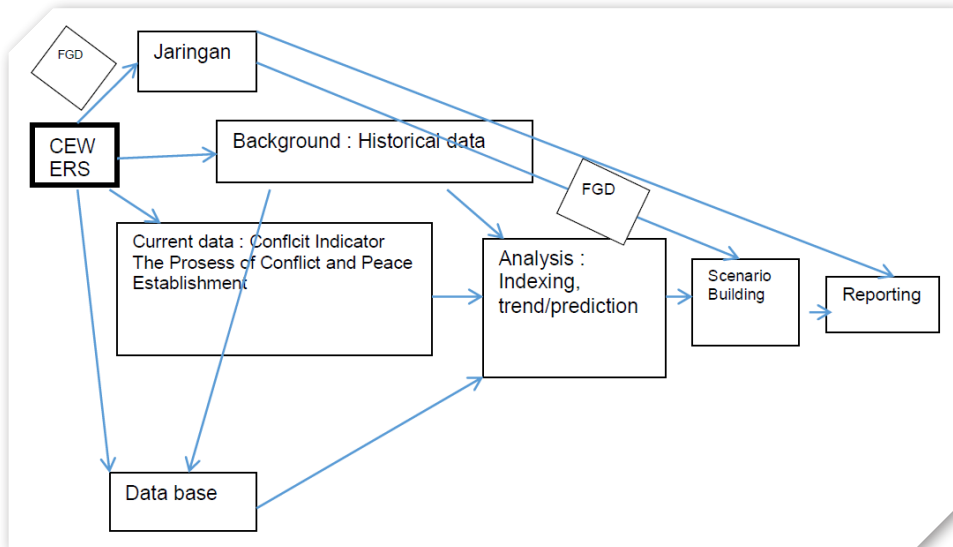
FGD

Jaringan

CEW ERS

Background : Historical data

FGD

Current data : Conflcit Indicator
The Prosess of Conflict and Peace Establishment

Analysis : Indexing, trend/prediction

Scenario Building

Reporting

Data base